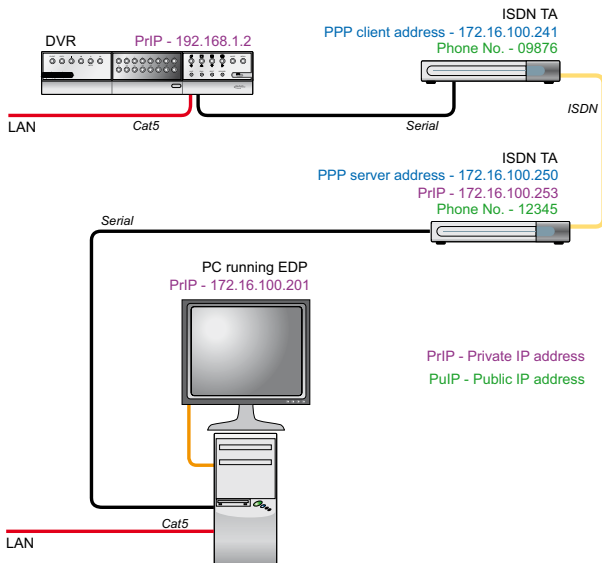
DVR
PrIP - 192.168.1.2
ISDN TA
PPP client address - 172.16.100.241
Phone No. - 09876
LAN
Cat5
Serial
ISDN
ISDN TA
PPP server address - 172.16.100.250
PrIP - 172.16.100.253
Phone No. - 12345
Serial
PC running EDP
PrIP - 172.16.100.201
PrIP - Private IP address
PuIP - Public IP address
Cat5
LAN